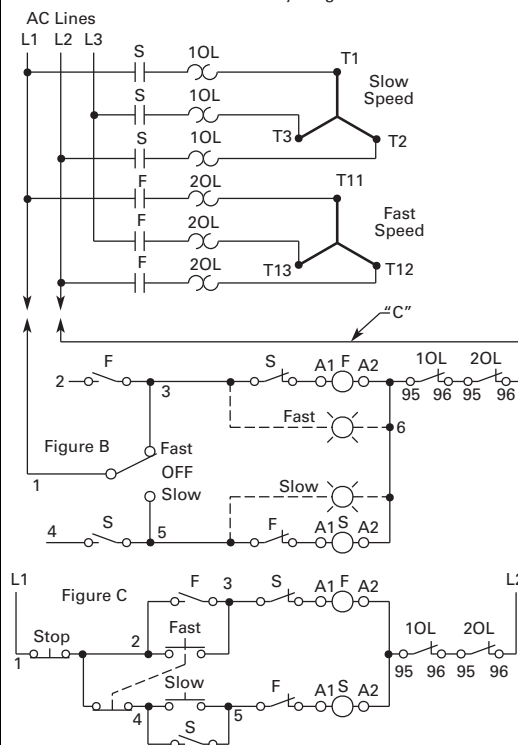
AC Lines
L1 L2 L3
S
1OL
T1
Slow Speed
S
1OL
T3
S
1OL
T2
F
2OL
T11
F
2OL
Fast Speed
F
2OL
T13
T12
"C"
F
2
3
S
A1 F A2
1OL
2OL
95 96 95 96
Fast
6
Figure B
Fast
OFF
1
Slow
Slow
4
S
5
F
A1 S A2
L1
Figure C
F
3
S
A1 F A2
L2
Stop
2
Fast
1OL
2OL
1
95 96 95 96
Slow
F
A1 S A2
4
5
S